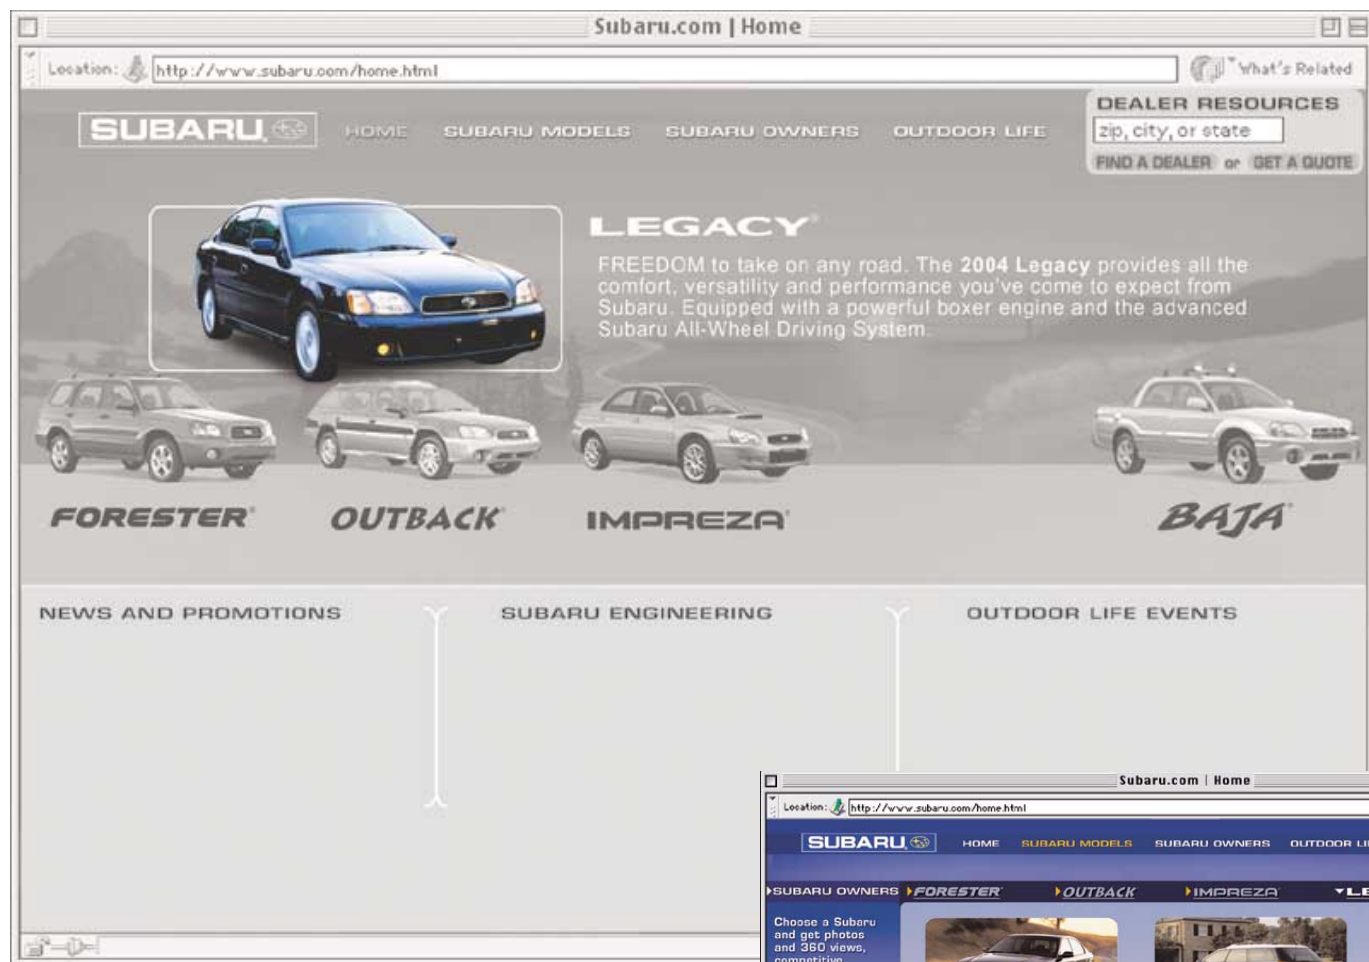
Subaru.com | Home

Location: http://www.subaru.com/home.html

What's Related

SUBARU

HOME SUBARU MODELS SUBARU OWNERS OUTDOOR LIFE

DEALER RESOURCES

zip, city, or state

FIND A DEALER or GET A QUOTE

LEGACY

FREEDOM to take on any road. The **2004 Legacy** provides all the comfort, versatility and performance you've come to expect from Subaru. Equipped with a powerful boxer engine and the advanced Subaru All-Wheel Driving System.

FORESTER

OUTBACK

IMPREZA

BAJA

NEWS AND PROMOTIONS

SUBARU ENGINEERING

OUTDOOR LIFE EVENTS

Subaru.com | Home

Location: http://www.subaru.com/home.html

SUBARU

HOME SUBARU MODELS SUBARU OWNERS OUTDOOR LI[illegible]

SUBARU OWNERS FORESTER OUTBACK IMPREZA LE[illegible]

Choose a Subaru and get photos and 360 views, competitive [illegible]